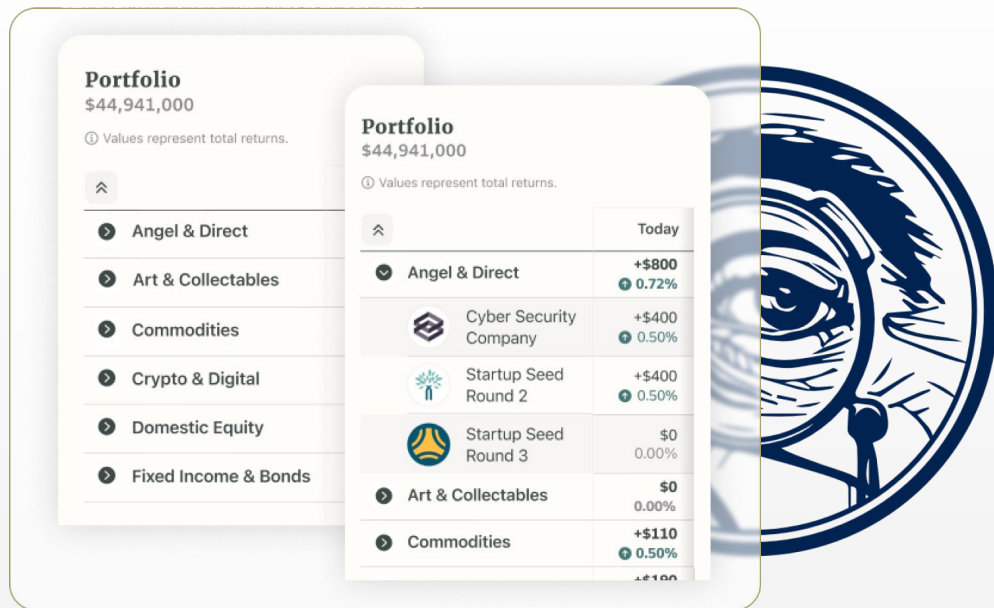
Portfolio
$44,941,000

ⓘ Values represent total returns.

Angel & Direct
Art & Collectables
Commodities
Crypto & Digital
Domestic Equity
Fixed Income & Bonds

Portfolio
$44,941,000

ⓘ Values represent total returns.

| | Today |
|---|---|
| Angel & Direct | +$800 0.72% |
| Cyber Security Company | +$400 0.50% |
| Startup Seed Round 2 | +$400 0.50% |
| Startup Seed Round 3 | $0 0.00% |
| Art & Collectables | $0 0.00% |
| Commodities | +$110 0.50% |
| | +$190 |